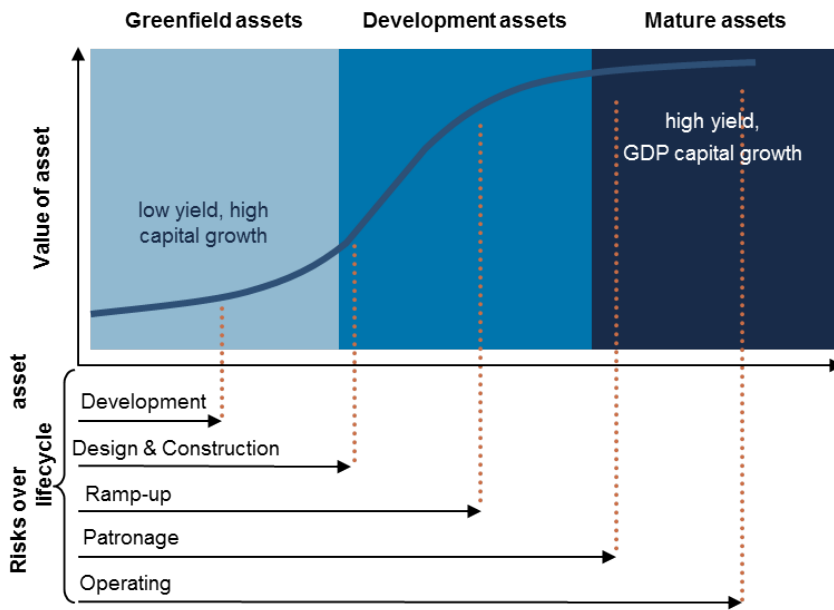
Greenfield assets
Development assets
Mature assets

Value of asset

low yield, high capital growth

high yield, GDP capital growth

Risks over asset lifecycle

Development
Design & Construction
Ramp-up
Patronage
Operating